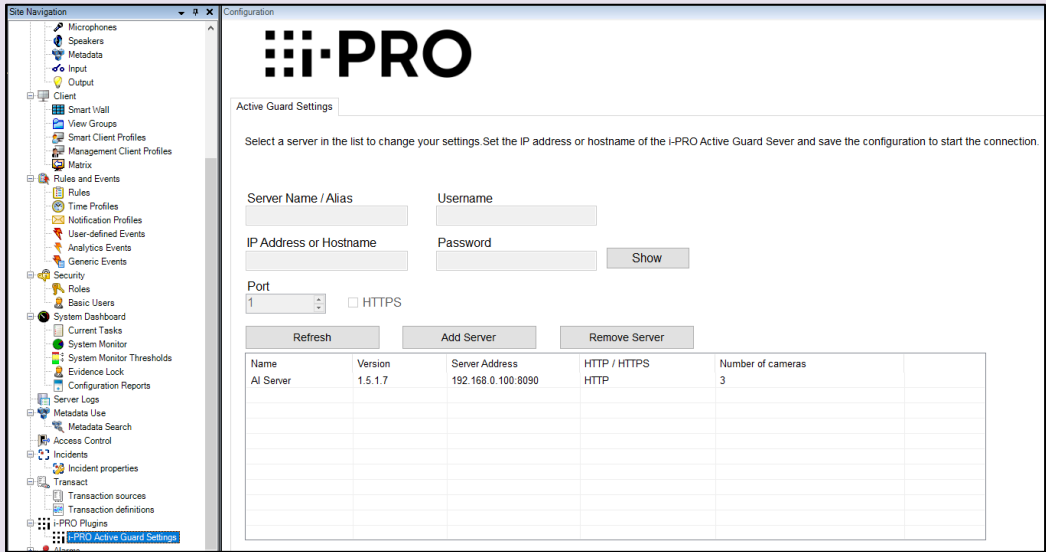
Site Navigation

Microphones
Speakers
Metadata
Input
Output
Client
Smart Wall
View Groups
Smart Client Profiles
Management Client Profiles
Matrix
Rules and Events
Rules
Time Profiles
Notification Profiles
User-defined Events
Analytics Events
Generic Events
Security
Roles
Basic Users
System Dashboard
Current Tasks
System Monitor
System Monitor Thresholds
Evidence Lock
Configuration Reports
Server Logs
Metadata Use
Metadata Search
Access Control
Incidents
Incident properties
Transact
Transaction sources
Transaction definitions
i-PRO Plugins
i-PRO Active Guard Settings

Configuration

i-PRO

Active Guard Settings

Select a server in the list to change your settings.Set the IP address or hostname of the i-PRO Active Guard Sever and save the configuration to start the connection.

Server Name / Alias

Username

IP Address or Hostname

Password

Show

Port

1

HTTPS

Refresh

Add Server

Remove Server

| Name | Version | Server Address | HTTP / HTTPS | Number of cameras |
|---|---|---|---|---|
| AI Server | 1.5.1.7 | 192.168.0.100:8090 | HTTP | 3 |